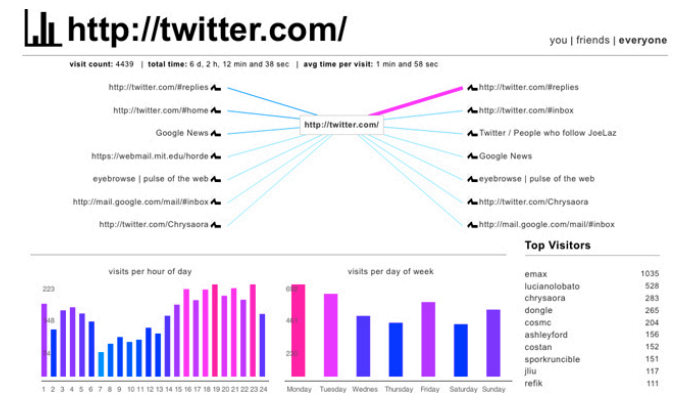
http://twitter.com/

you | friends | everyone

visit count: 4439 | total time: 6 d, 2 h, 12 min and 38 sec | avg time per visit: 1 min and 58 sec

http://twitter.com/#replies
http://twitter.com/#home
Google News
https://webmail.mit.edu/horde
eyebrowse | pulse of the web
http://mail.google.com/mail/#inbox
http://twitter.com/Chrysaora

http://twitter.com/

http://twitter.com/#replies
http://twitter.com/#inbox
Twitter / People who follow JoeLaz
Google News
eyebrowse | pulse of the web
http://twitter.com/Chrysaora
http://mail.google.com/mail/#inbox

visits per hour of day

223
148
74

1 2 3 4 5 6 7 8 9 10 11 12 13 14 15 16 17 18 19 20 21 22 23 24

visits per day of week

680
460
230

Monday Tuesday Wednes Thursday Friday Saturday Sunday

Top Visitors

| emax | 1035 |
|---|---|
| lucianolobato | 528 |
| chrysaora | 283 |
| dongle | 265 |
| cosmc | 204 |
| ashleyford | 156 |
| costan | 152 |
| sporkruncible | 151 |
| jliu | 117 |
| refik | 111 |